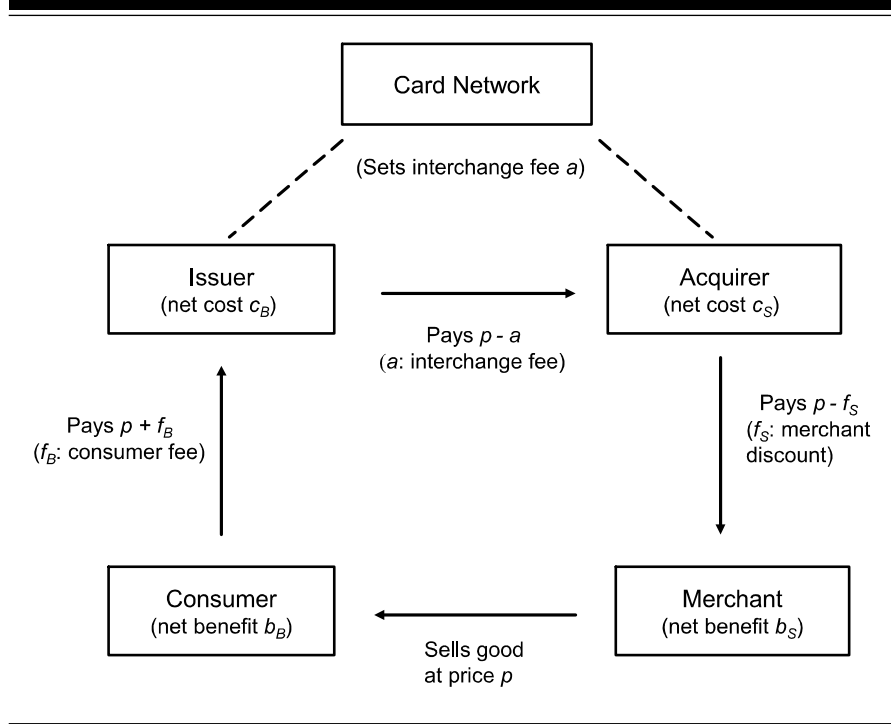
Card Network

(Sets interchange fee $a$)

Issuer
(net cost $c_B$)

Acquirer
(net cost $c_S$)

Pays $p$ - $a$
($a$: interchange fee)

Pays $p$ + $f_B$
($f_B$: consumer fee)

Pays $p$ - $f_S$
($f_S$: merchant discount)

Consumer
(net benefit $b_B$)

Merchant
(net benefit $b_S$)

Sells good
at price $p$